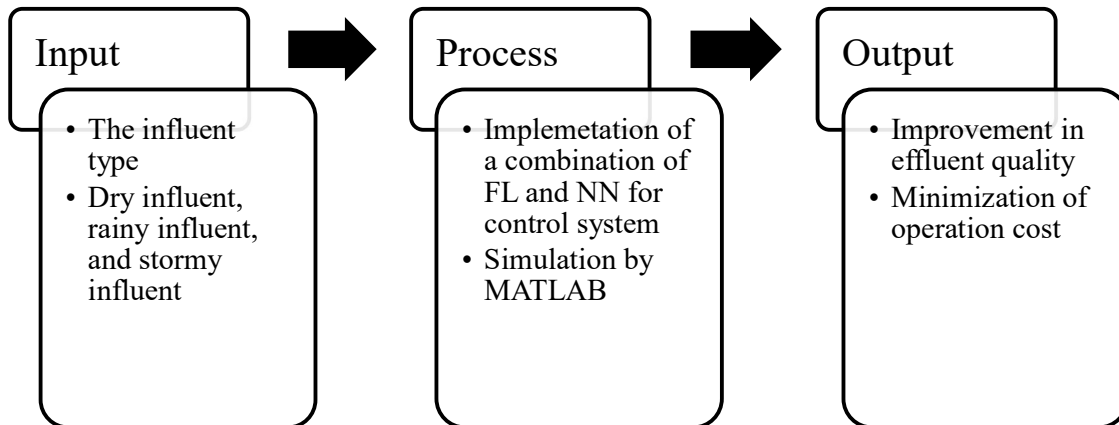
Input

• The influent type
• Dry influent, rainy influent, and stormy influent

Process

• Implemetation of a combination of FL and NN for control system
• Simulation by MATLAB

Output

• Improvement in effluent quality
• Minimization of operation cost